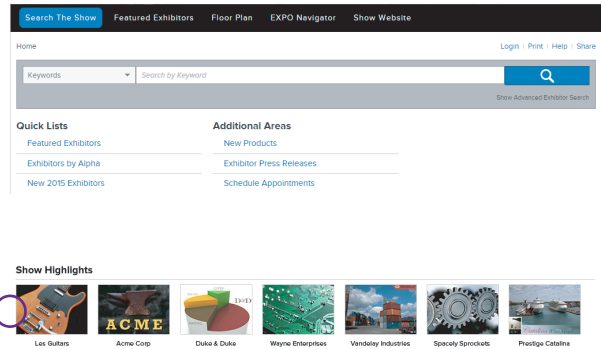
Search The Show Featured Exhibitors Floor Plan EXPO Navigator Show Website

Home

Login | Print | Help | Share

Keywords

Search by Keyword

Show Advanced Exhibitor Search

Quick Lists

Featured Exhibitors

Exhibitors by Alpha

New 2015 Exhibitors

Additional Areas

New Products

Exhibitor Press Releases

Schedule Appointments

Show Highlights

ACME

D&D

Les Guitars

Acme Corp

Duke & Duke

Wayne Enterprises

Vandelay Industries

Spacely Sprockets

Prestige Catalina